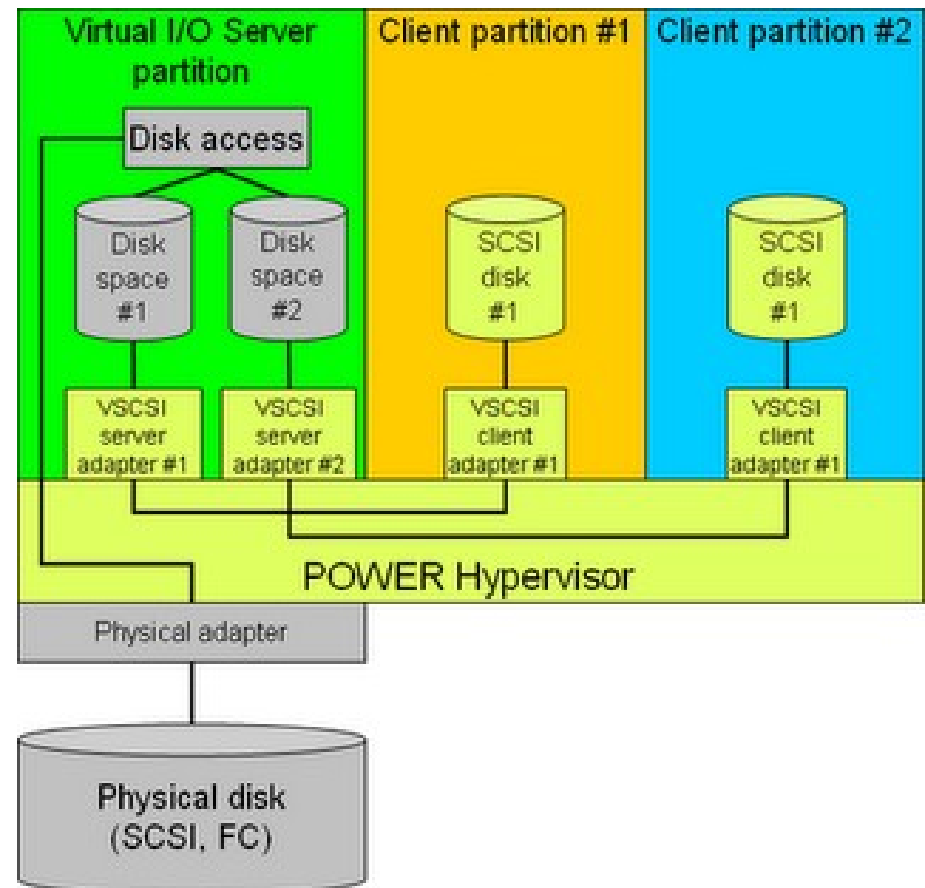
Virtual I/O Server partition

Client partition #1

Client partition #2

Disk access

Disk space #1

Disk space #2

SCSI disk #1

SCSI disk #1

VSCSI server adapter #1

VSCSI server adapter #2

VSCSI client adapter #1

VSCSI client adapter #1

POWER Hypervisor

Physical adapter

Physical disk (SCSI, FC)